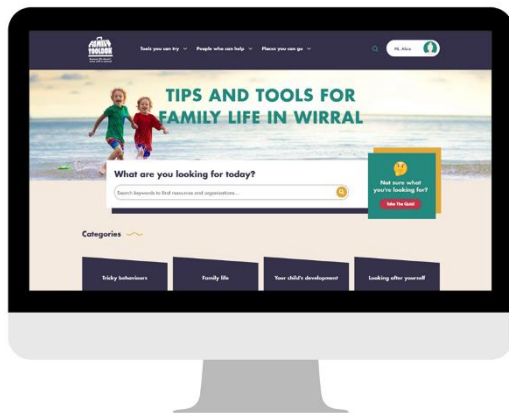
FAMILY TOOLBOX
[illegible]

Tools you can try ⌄   People who can help ⌄   Places you can go ⌄

Hi, Alice

TIPS AND TOOLS FOR FAMILY LIFE IN WIRRAL

What are you looking for today?

Search keywords to find resources and organisations...

Not sure what you're looking for?

Take The Quiz!

Categories

Tricky behaviours

Family life

Your child's development

Looking after yourself